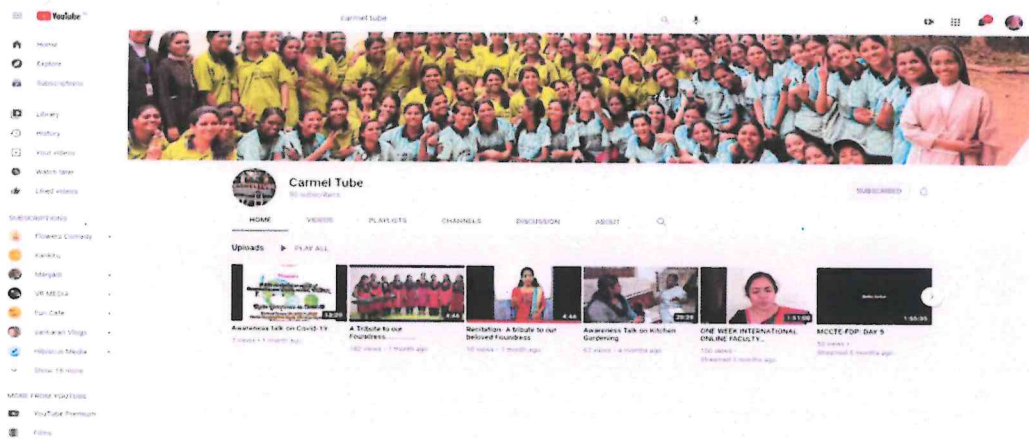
YouTube

carmel tube

Home
Explore
Subscriptions
Library
History
Your videos
Watch later
Liked videos

SUBSCRIPTIONS
Flowers Comedy
Kankku
Margazi
VP MEDIA
Fun Cafe
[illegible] Vlogs
Hibiscus Media
Show 19 more

MORE FROM YOUTUBE
YouTube Premium
Films

Carmel Tube
50 subscribers

SUBSCRIBED

HOME VIDEOS PLAYLISTS CHANNELS DISCUSSION ABOUT

Uploads PLAY ALL

13:20
Awareness talk on Covid-19
7 views • 1 month ago

4:44
A Tribute to our Foundress
182 views • 1 month ago

4:46
Recitation- A tribute to our beloved Foundress
10 views • 1 month ago

20:28
Awareness Talk on Kitchen Gardening
57 views • 4 months ago

1:51:00
ONE WEEK INTERNATIONAL ONLINE FACULTY...
100 views
Streamed 5 months ago

1:55:05
MCCTE FDP: DAY 5
50 views •
Streamed 5 months ago